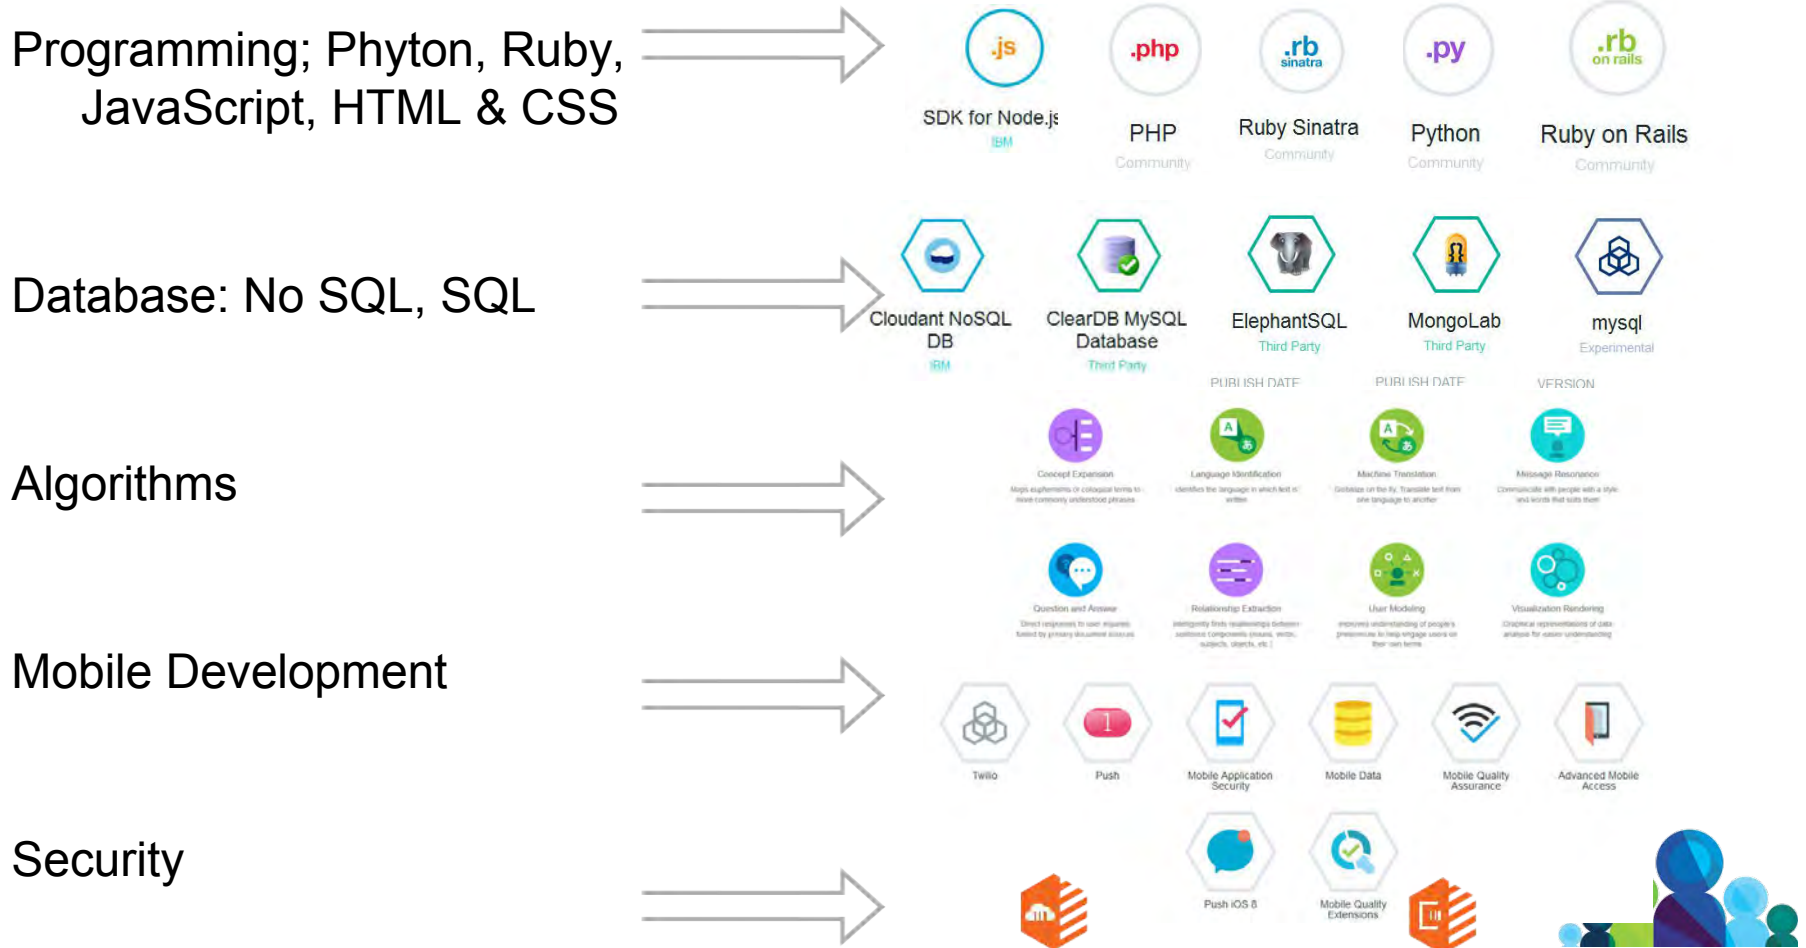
Programming; Phyton, Ruby, JavaScript, HTML & CSS

Database: No SQL, SQL

Algorithms

Mobile Development

Security

.js
SDK for Node.js
IBM

.php
PHP
Community

.rb sinatra
Ruby Sinatra
Community

.py
Python
Community

.rb on rails
Ruby on Rails
Community

Cloudant NoSQL DB
IBM

ClearDB MySQL Database
Third Party

ElephantSQL
Third Party

MongoLab
Third Party

mysql
Experimental

PUBLISH DATE

PUBLISH DATE

VERSION

Concept Expansion

Language Identification

Machine Translation

Message Resonance

Question and Answer

Relationship Extraction

User Modeling

Visualization Rendering

Twilio

Push

Mobile Application Security

Mobile Data

Mobile Quality Assurance

Advanced Mobile Access

Push iOS 8

Mobile Quality Extensions